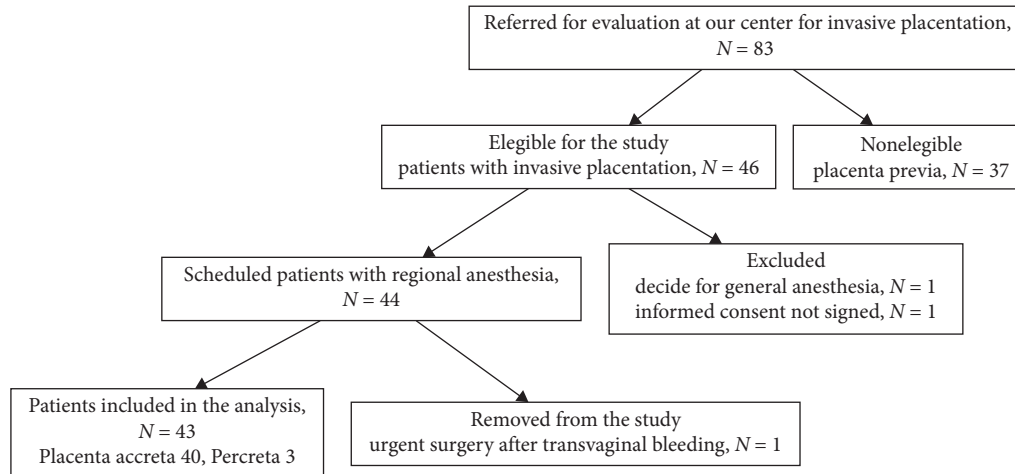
Referred for evaluation at our center for invasive placentation, $N = 83$

Elegible for the study
patients with invasive placentation, $N = 46$

Nonelegible
placenta previa, $N = 37$

Scheduled patients with regional anesthesia, $N = 44$

Excluded
decide for general anesthesia, $N = 1$
informed consent not signed, $N = 1$

Patients included in the analysis, $N = 43$
Placenta accreta 40, Percreta 3

Removed from the study
urgent surgery after transvaginal bleeding, $N = 1$